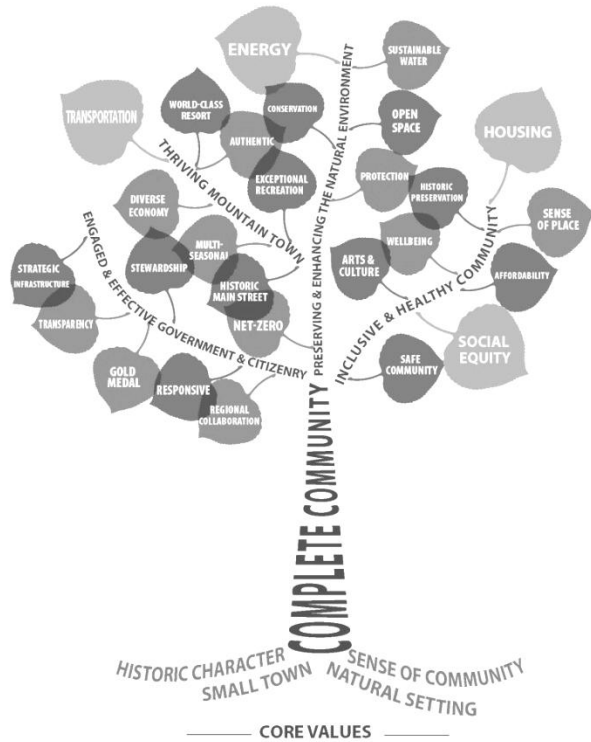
ENERGY

SUSTAINABLE WATER

TRANSPORTATION

WORLD-CLASS RESORT

CONSERVATION

OPEN SPACE

HOUSING

AUTHENTIC

EXCEPTIONAL RECREATION

PROTECTION

HISTORIC PRESERVATION

SENSE OF PLACE

DIVERSE ECONOMY

WELLBEING

STRATEGIC INFRASTRUCTURE

STEWARDSHIP

MULTI-SEASONAL

ARTS & CULTURE

AFFORDABILITY

HISTORIC MAIN STREET

TRANSPARENCY

NET-ZERO

SOCIAL EQUITY

GOLD MEDAL

RESPONSIVE

SAFE COMMUNITY

REGIONAL COLLABORATION

THRIVING MOUNTAIN TOWN

PRESERVING & ENHANCING THE NATURAL ENVIRONMENT

ENGAGED & EFFECTIVE GOVERNMENT & CITIZENRY

INCLUSIVE & HEALTHY COMMUNITY

COMPLETE COMMUNITY

HISTORIC CHARACTER

SMALL TOWN

SENSE OF COMMUNITY

NATURAL SETTING

CORE VALUES